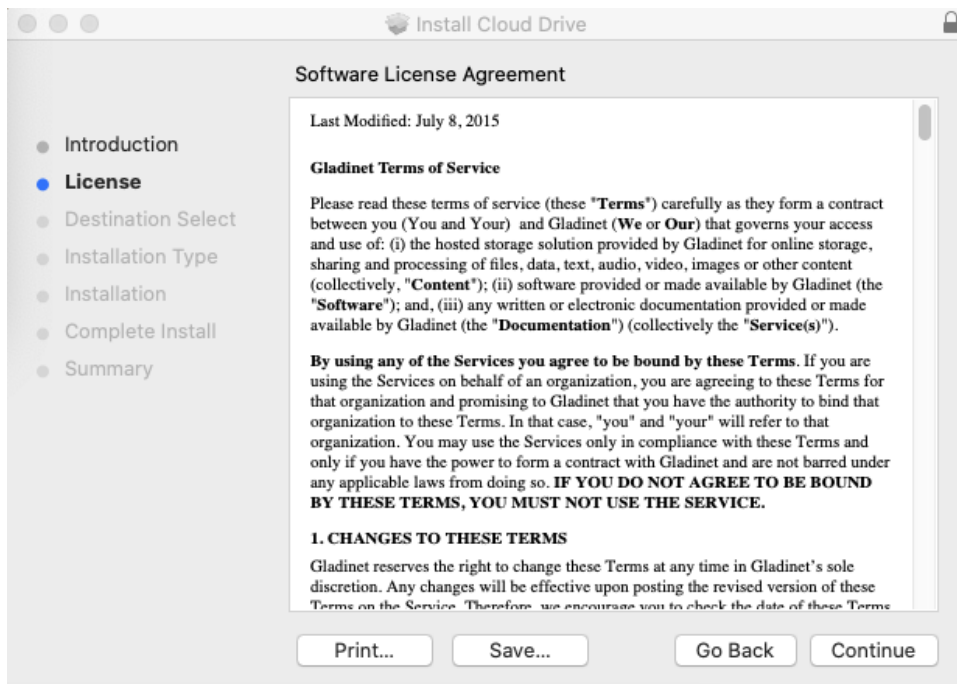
Install Cloud Drive

Software License Agreement

Introduction
License
Destination Select
Installation Type
Installation
Complete Install
Summary

Last Modified: July 8, 2015

Gladinet Terms of Service

Please read these terms of service (these "Terms") carefully as they form a contract between you (You and Your) and Gladinet (We or Our) that governs your access and use of: (i) the hosted storage solution provided by Gladinet for online storage, sharing and processing of files, data, text, audio, video, images or other content (collectively, "Content"); (ii) software provided or made available by Gladinet (the "Software"); and, (iii) any written or electronic documentation provided or made available by Gladinet (the "Documentation") (collectively the "Service(s)").

By using any of the Services you agree to be bound by these Terms. If you are using the Services on behalf of an organization, you are agreeing to these Terms for that organization and promising to Gladinet that you have the authority to bind that organization to these Terms. In that case, "you" and "your" will refer to that organization. You may use the Services only in compliance with these Terms and only if you have the power to form a contract with Gladinet and are not barred under any applicable laws from doing so. IF YOU DO NOT AGREE TO BE BOUND BY THESE TERMS, YOU MUST NOT USE THE SERVICE.

1. CHANGES TO THESE TERMS

Gladinet reserves the right to change these Terms at any time in Gladinet's sole discretion. Any changes will be effective upon posting the revised version of these Terms on the Service. Therefore, we encourage you to check the date of these Terms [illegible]

Print...
Save...
Go Back
Continue